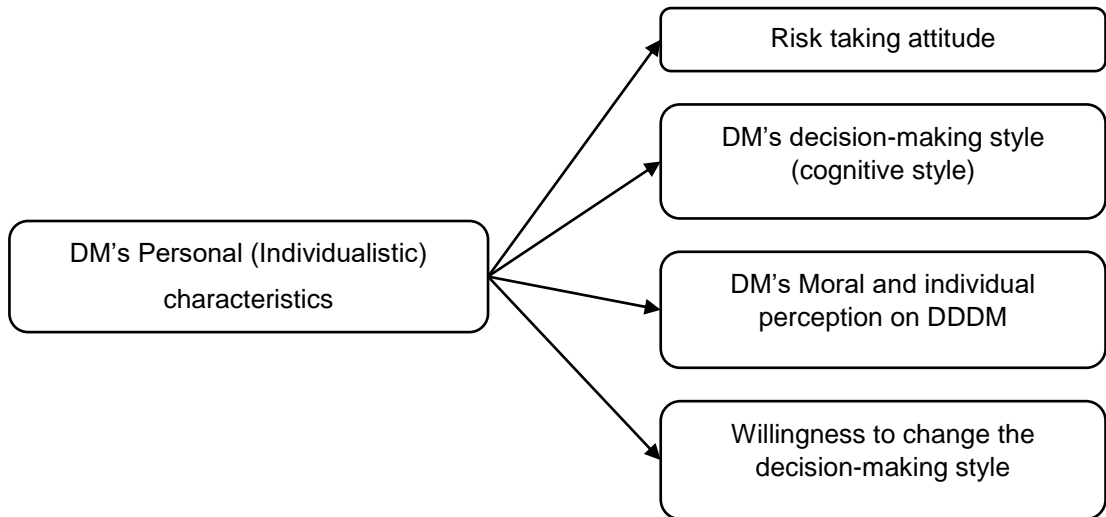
DM’s Personal (Individualistic) characteristics

Risk taking attitude

DM’s decision-making style (cognitive style)

DM’s Moral and individual perception on DDDM

Willingness to change the decision-making style